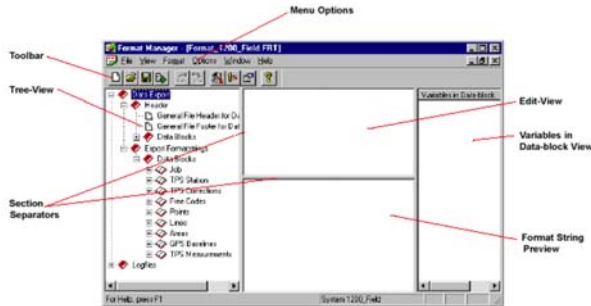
Menu Options

Toolbar

Tree-View

Section Separators

Edit-View

Variables in Data-block View

Format String Preview

Format Manager - [Format_1200_Field.FRT]

File View Format Options Window Help

Data Export
Header
General File Header for Da
General File Footer for Dat
Data Blocks
Export Formattings
Data Blocks
Job
TPS Station
TPS Corrections
Fine Codes
Points
Lines
Areas
GPS Baselines
TPS Measurements
Logfiles

Variables in Data-block

For Help, press F1

System 1200_Field